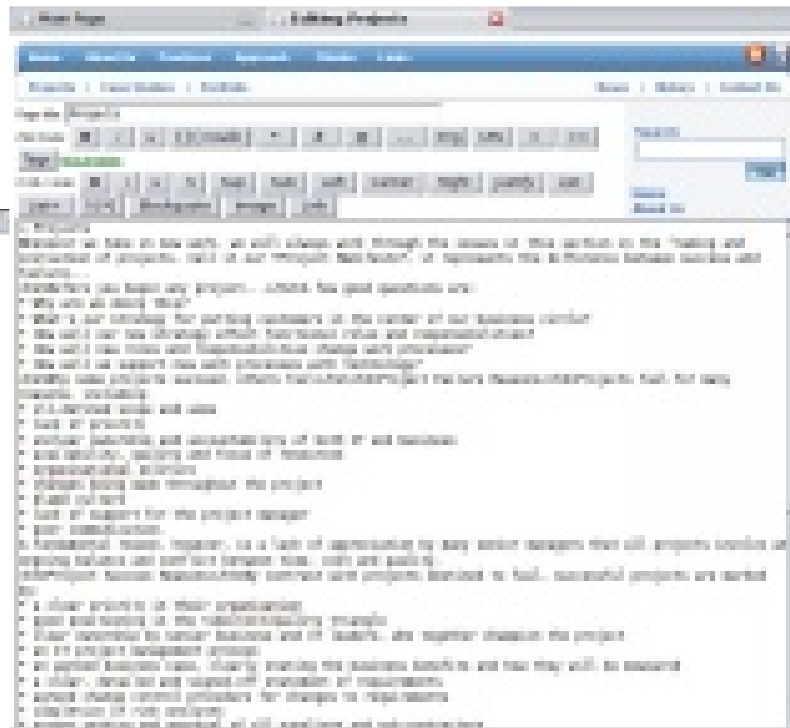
Main Page
Editing Projects

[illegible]

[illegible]

Page title: Projects

Wiki mode

Page

Preview

Search

Search

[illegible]

Wiki Markup

Save

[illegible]

Projects
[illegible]
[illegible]
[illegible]
* Why are we doing this?
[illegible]
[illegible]
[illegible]
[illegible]
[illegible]
* ill-defined scope and aims
* lack of priority
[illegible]
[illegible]
* organisational politics
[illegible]
* blame culture
* lack of support for the project manager
* poor communication
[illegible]
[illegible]
* a clear priority in their organisation
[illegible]
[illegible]
* an IT project management process
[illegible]
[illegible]
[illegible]
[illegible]
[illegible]